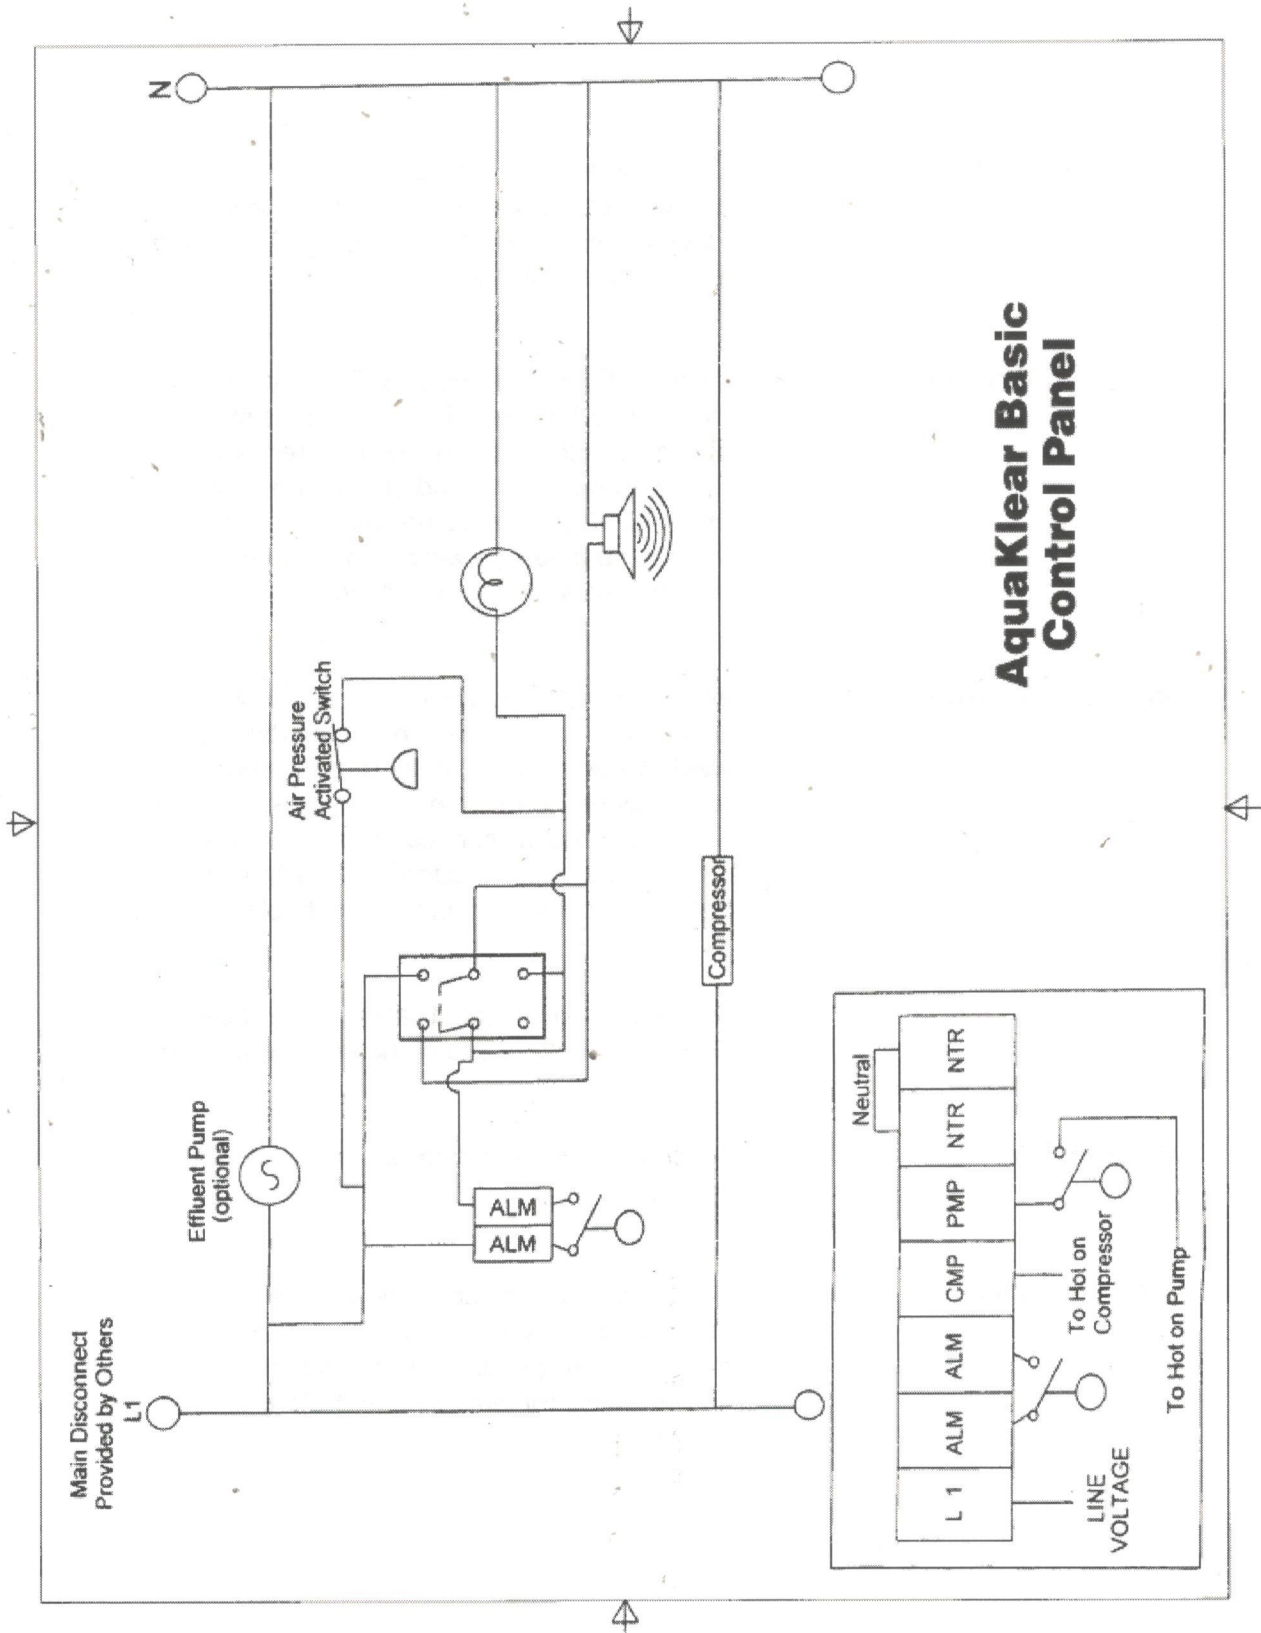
AquaKlear Basic Control Panel

Main Disconnect Provided by Others
L1

N

Effluent Pump (optional)

Air Pressure Activated Switch

ALM
ALM

Compressor

Neutral

| L 1 | ALM | ALM | CMP | PMP | NTR | NTR |
|---|---|---|---|---|---|---|

LINE VOLTAGE

To Hot on Compressor

To Hot on Pump